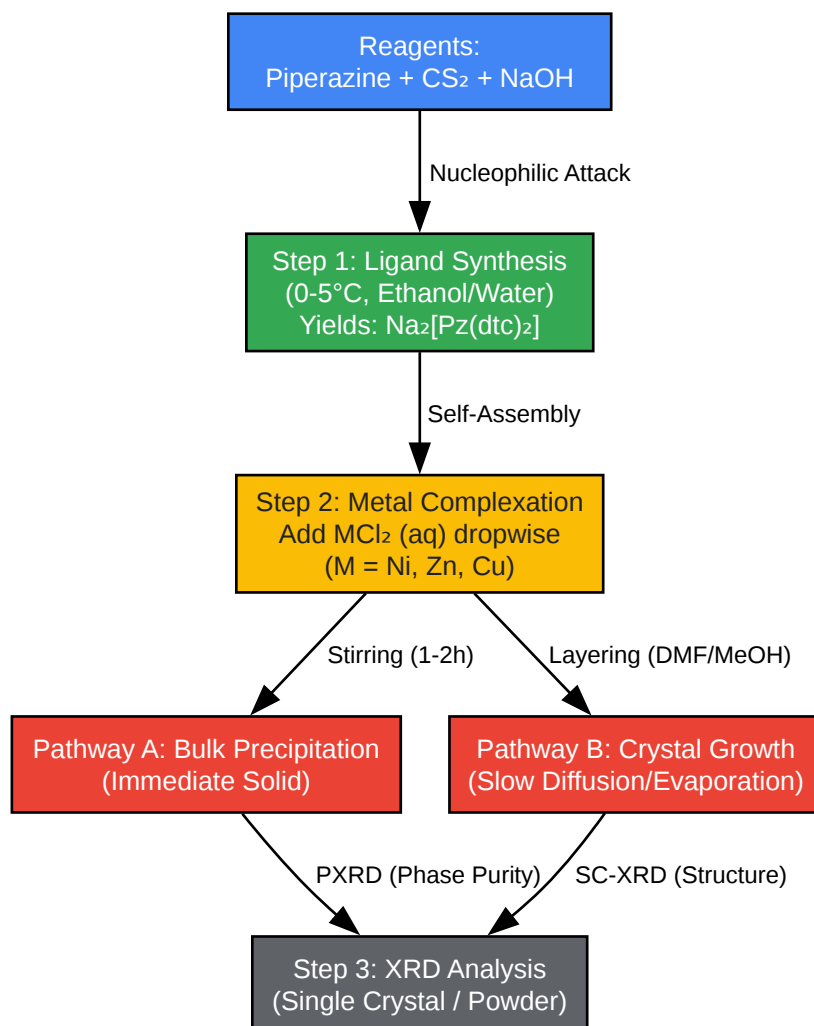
Reagents:
Piperazine + $CS_2$ + NaOH

Nucleophilic Attack

Step 1: Ligand Synthesis
(0-5°C, Ethanol/Water)
Yields: $Na_2[Pz(dtc)_2]$

Self-Assembly

Step 2: Metal Complexation
Add $MCl_2$ (aq) dropwise
(M = Ni, Zn, Cu)

Stirring (1-2h)

Layering (DMF/MeOH)

Pathway A: Bulk Precipitation
(Immediate Solid)

Pathway B: Crystal Growth
(Slow Diffusion/Evaporation)

PXRD (Phase Purity)

SC-XRD (Structure)

Step 3: XRD Analysis
(Single Crystal / Powder)